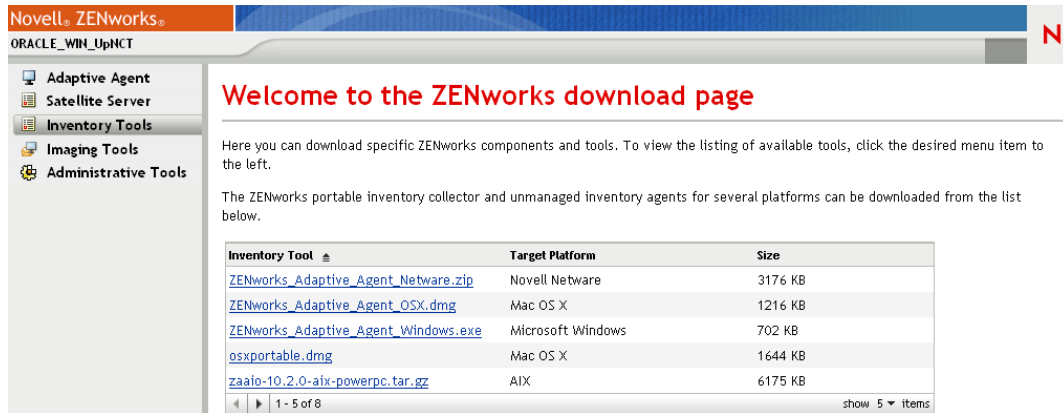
Novell® ZENworks®

ORACLE_WIN_UpNCT

N

Adaptive Agent
Satellite Server
Inventory Tools
Imaging Tools
Administrative Tools

Welcome to the ZENworks download page

Here you can download specific ZENworks components and tools. To view the listing of available tools, click the desired menu item to the left.

The ZENworks portable inventory collector and unmanaged inventory agents for several platforms can be downloaded from the list below.

| Inventory Tool ▲ | Target Platform | Size |
|---|---|---|
| ZENworks_Adaptive_Agent_Netware.zip | Novell Netware | 3176 KB |
| ZENworks_Adaptive_Agent_OSX.dmg | Mac OS X | 1216 KB |
| ZENworks_Adaptive_Agent_Windows.exe | Microsoft Windows | 702 KB |
| osxportable.dmg | Mac OS X | 1644 KB |
| zaaio-10.2.0-aix-powerpc.tar.gz | AIX | 6175 KB |

1 - 5 of 8

show 5 items